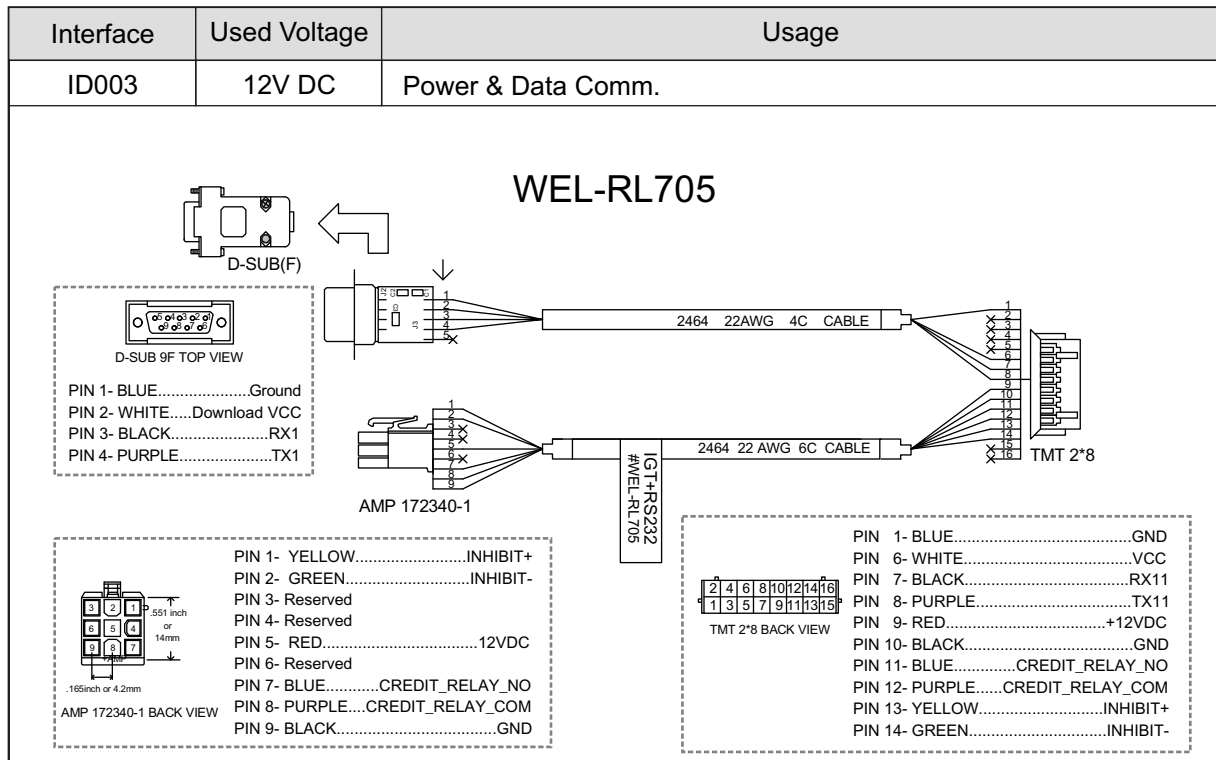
| Interface | Used Voltage | Usage |
|---|---|---|
| ID003 | 12V DC | Power & Data Comm. |

WEL-RL705

D-SUB(F)

D-SUB 9F TOP VIEW

PIN 1- BLUE....................Ground
PIN 2- WHITE.....Download VCC
PIN 3- BLACK......................RX1
PIN 4- PURPLE....................TX1

1 2 3 4 5

2464 22AWG 4C CABLE

1 2 3 4 5 6 7 8 9 10 11 12 13 14 15 16

TMT 2*8

1 2 3 4 5 6 7 8 9

2464 22 AWG 6C CABLE

IGT+RS232 #WEL-RL705

AMP 172340-1

PIN 1- YELLOW........................INHIBIT+
PIN 2- GREEN...........................INHIBIT-
PIN 3- Reserved
PIN 4- Reserved
PIN 5- RED..................................12VDC
PIN 6- Reserved
PIN 7- BLUE...........CREDIT_RELAY_NO
PIN 8- PURPLE....CREDIT_RELAY_COM
PIN 9- BLACK...................................GND

3 2 1
6 5 4
9 8 7

.551 inch or 14mm

.165inch or 4.2mm

AMP 172340-1 BACK VIEW

2 4 6 8 10 12 14 16
1 3 5 7 9 11 13 15

TMT 2*8 BACK VIEW

PIN 1- BLUE.......................................GND
PIN 6- WHITE.....................................VCC
PIN 7- BLACK....................................RX11
PIN 8- PURPLE..................................TX11
PIN 9- RED...................................+12VDC
PIN 10- BLACK...................................GND
PIN 11- BLUE.............CREDIT_RELAY_NO
PIN 12- PURPLE......CREDIT_RELAY_COM
PIN 13- YELLOW............................INHIBIT+
PIN 14- GREEN...............................INHIBIT-